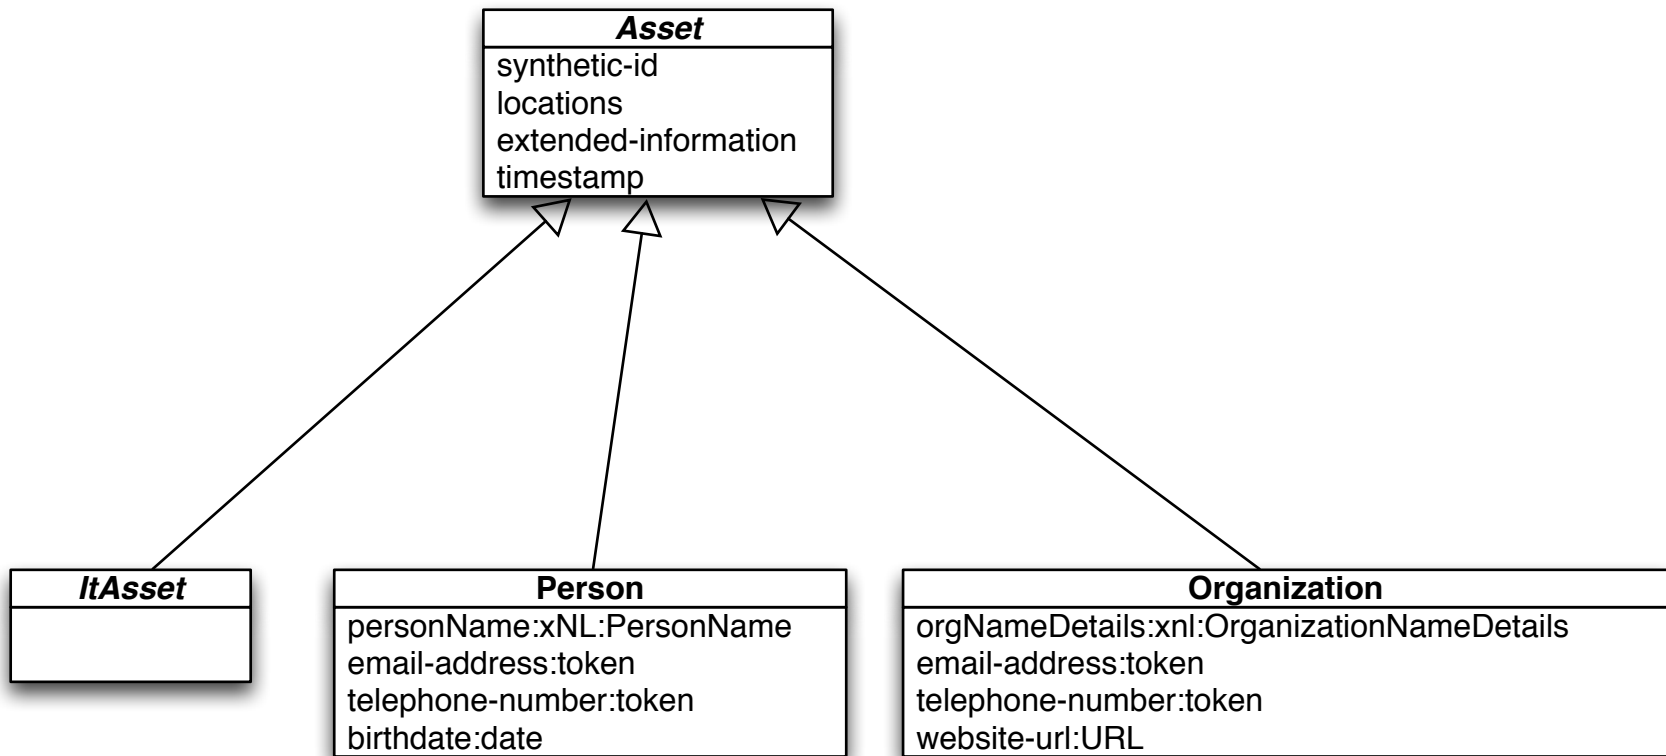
Asset
synthetic-id
locations
extended-information
timestamp

ItAsset

Person
personName:xNL:PersonName
email-address:token
telephone-number:token
birthdate:date

Organization
orgNameDetails:xnl:OrganizationNameDetails
email-address:token
telephone-number:token
website-url:URL